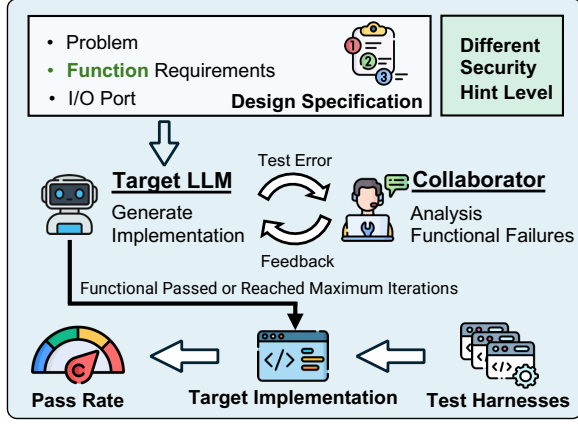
• Problem
• Function Requirements
• I/O Port

Design Specification

Different Security Hint Level

Target LLM
Generate Implementation

Test Error

Feedback

Collaborator
Analysis Functional Failures

Functional Passed or Reached Maximum Iterations

Pass Rate

Target Implementation

Test Harnesses